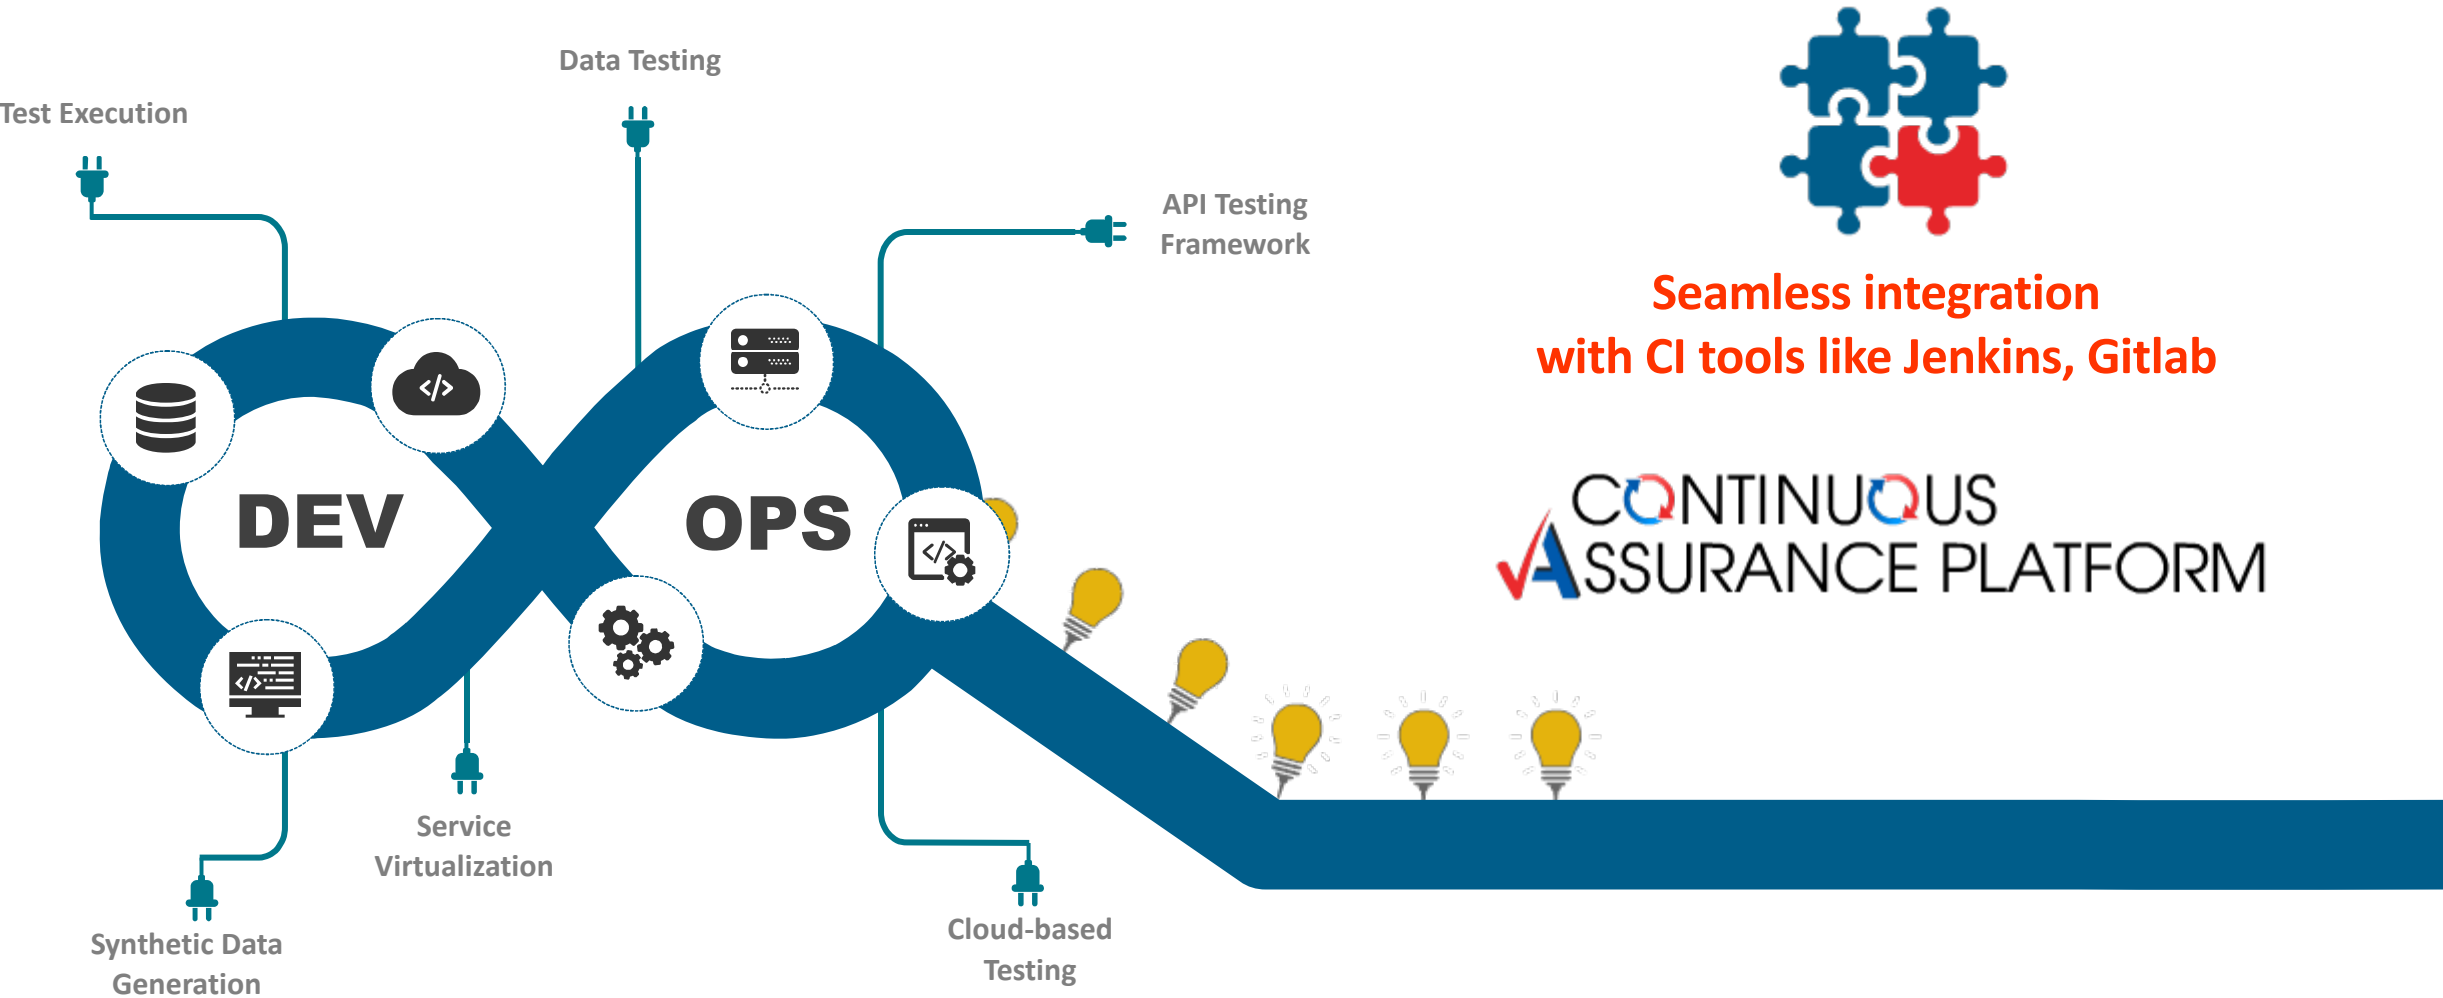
Test Execution

Data Testing

API Testing Framework

Seamless integration with CI tools like Jenkins, Gitlab

DEV

OPS

CONTINUOUS ASSURANCE PLATFORM

Synthetic Data Generation

Service Virtualization

Cloud-based Testing